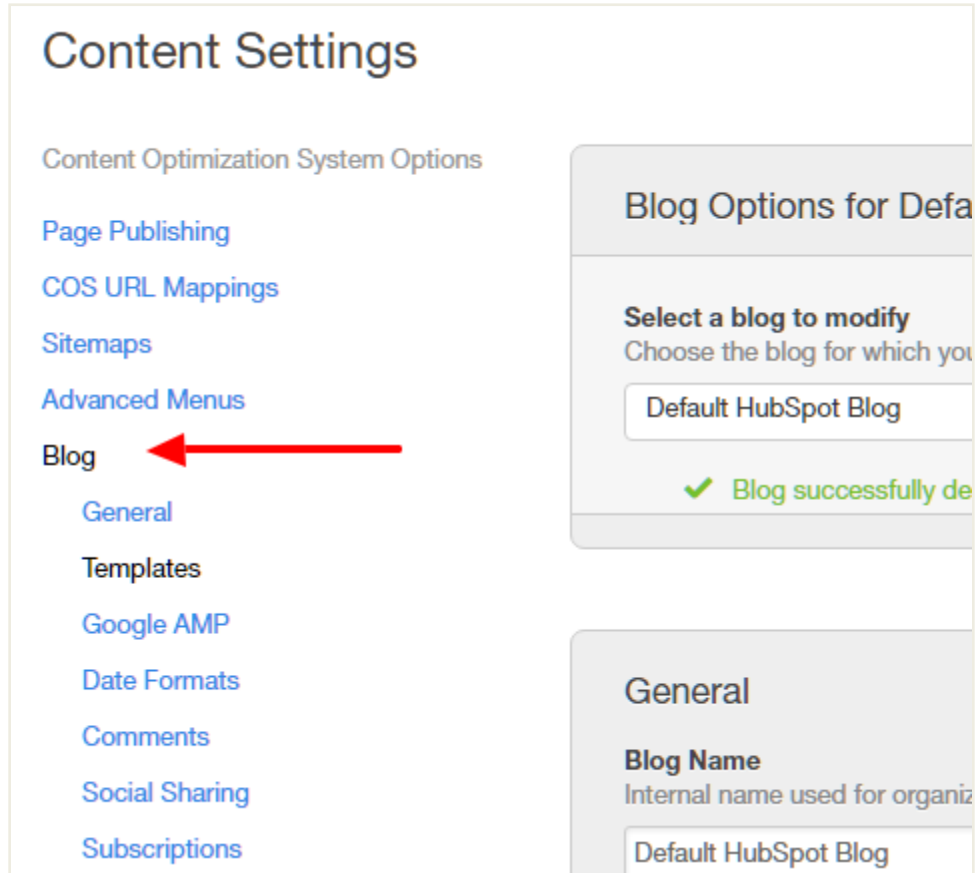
Content Settings

Content Optimization System Options

Page Publishing

COS URL Mappings

Sitemaps

Advanced Menus

Blog

General

Templates

Google AMP

Date Formats

Comments

Social Sharing

Subscriptions

Blog Options for Defa

Select a blog to modify
Choose the blog for which you

Default HubSpot Blog

Blog successfully de

General

Blog Name
Internal name used for organiz

Default HubSpot Blog